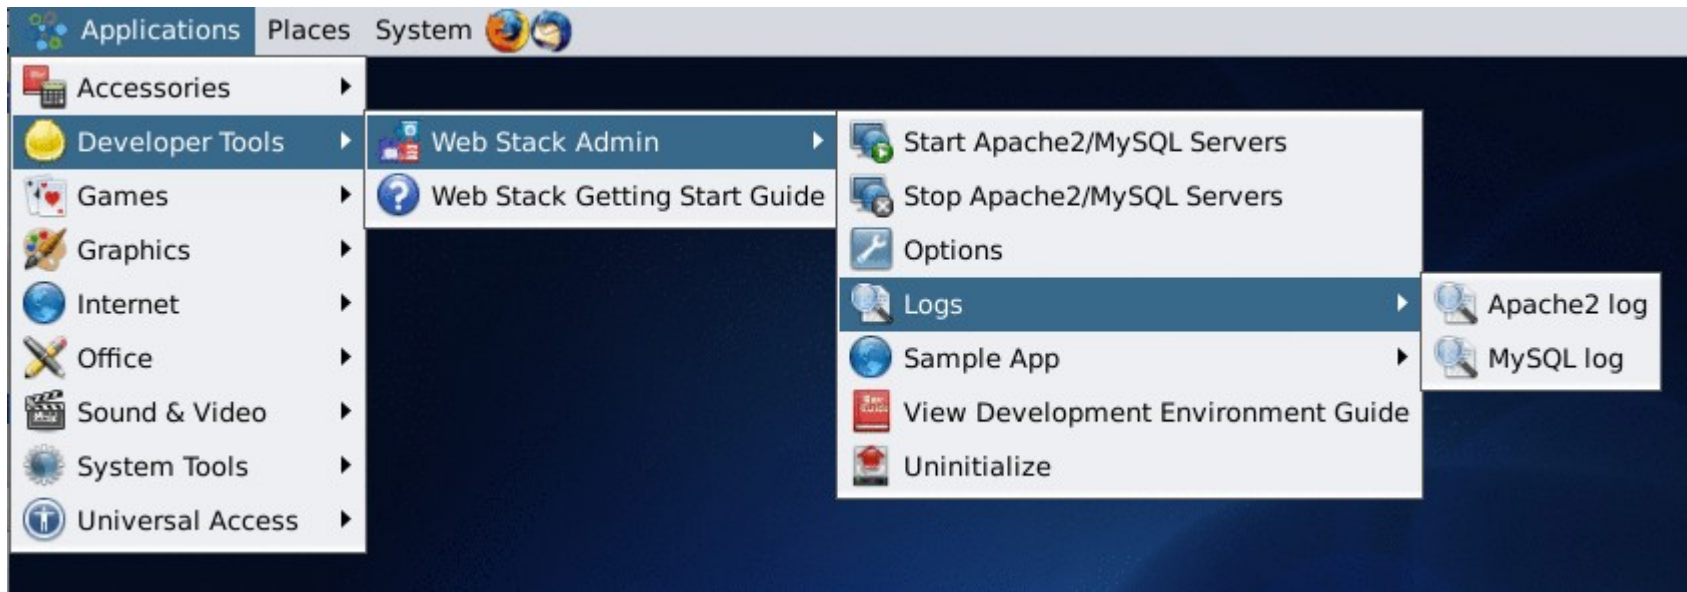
Applications Places System

Accessories
Developer Tools
Games
Graphics
Internet
Office
Sound & Video
System Tools
Universal Access

Web Stack Admin
Web Stack Getting Start Guide

Start Apache2/MySQL Servers
Stop Apache2/MySQL Servers
Options
Logs
Sample App
View Development Environment Guide
Uninitialize

Apache2 log
MySQL log